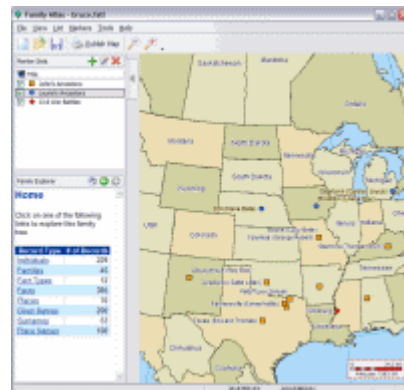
Family Atlas - bruce.fatl

File Edit View List Markers Tools Help

Publish Map

Marker Sets

Map

John's Ancestors

Laura's Ancestors

Civil War Battles

Family Explorer

Home

Click on one of the following links to explore this family tree.

| Record Type | # of Records |
|---|---|
| Individuals | 226 |
| Families | 46 |
| Fact Types | 12 |
| Facts | 394 |
| Places | 16 |
| Given Names | 206 |
| Surnames | 43 |
| Place Names | 136 |

Montana

North Dakota

Minnesota

South Dakota

Wyoming

Iowa

Nebraska

Colorado

Kansas

Missouri

Tennessee

Oklahoma

New Mexico

Texas

Arkansas

Utah

Chihuahua